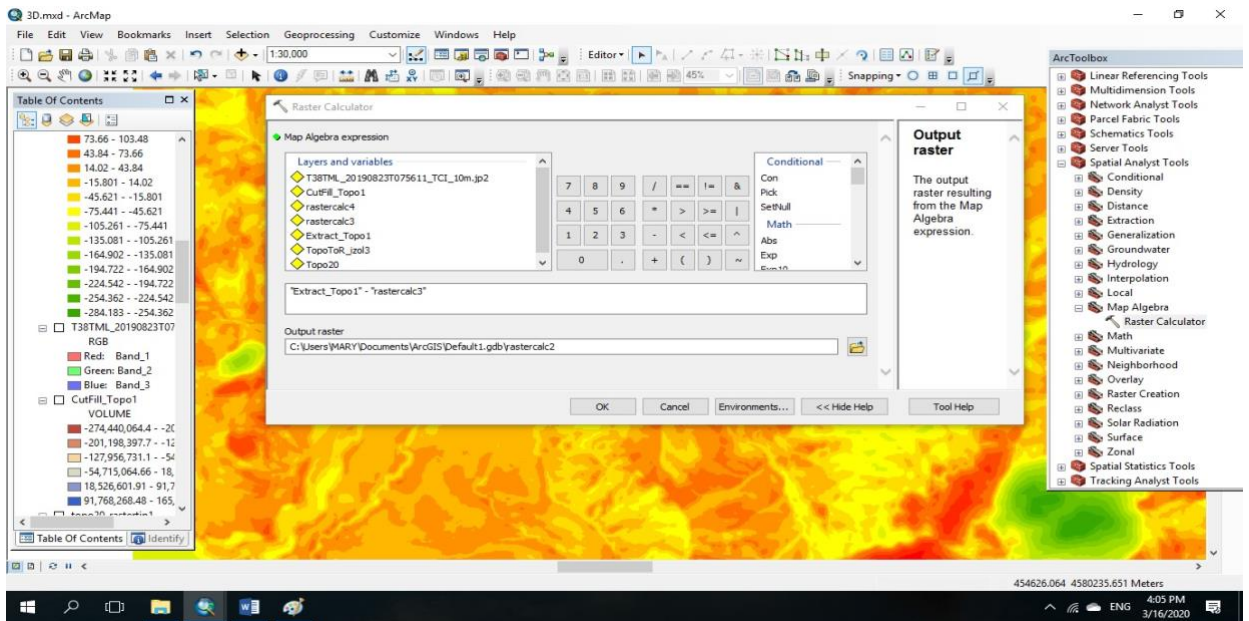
3D.mxd - ArcMap

File Edit View Bookmarks Insert Selection Geoprocessing Customize Windows Help

1:30,000

Editor▾

Snapping▾

45%

Table Of Contents

73.66 - 103.48
43.84 - 73.66
14.02 - 43.84
-15.801 - 14.02
-45.621 - -15.801
-75.441 - -45.621
-105.261 - -75.441
-135.081 - -105.261
-164.902 - -135.081
-194.722 - -164.902
-224.542 - -194.722
-254.362 - -224.542
-284.183 - -254.362
T38TML_20190823T07
RGB
Red: Band_1
Green: Band_2
Blue: Band_3
CutFill_Topo1
VOLUME
-274,440,064.4 - -2(
-201,198,397.7 - -12
-127,956,731.1 - -5
-54,715,064.66 - 18,
18,526,601.91 - 91,7
91,768,268.48 - 165,
topo20 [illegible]

Table Of Contents Identify

Raster Calculator

Map Algebra expression

Layers and variables
T38TML_20190823T075611_TCI_10m.jp2
CutFill_Topo1
rastercalc4
rastercalc3
Extract_Topo1
TopoToR_izol3
Topo20

7 8 9 / == != &
4 5 6 * > >= |
1 2 3 - < <= ^
0 . + ( ) ~

Conditional
Con
Pick
SetNull
Math
Abs
Exp
Exp10

"Extract_Topo1" - "rastercalc3"

Output raster
C:\Users\MARY\Documents\ArcGIS\Default1.gdb\rastercalc2

OK Cancel Environments... << Hide Help Tool Help

Output raster

The output raster resulting from the Map Algebra expression.

ArcToolbox
Linear Referencing Tools
Multidimension Tools
Network Analyst Tools
Parcel Fabric Tools
Schematics Tools
Server Tools
Spatial Analyst Tools
Conditional
Density
Distance
Extraction
Generalization
Groundwater
Hydrology
Interpolation
Local
Map Algebra
Raster Calculator
Math
Multivariate
Neighborhood
Overlay
Raster Creation
Reclass
Solar Radiation
Surface
Zonal
Spatial Statistics Tools
Tracking Analyst Tools

454626.064 4580235.651 Meters

ENG 4:05 PM 3/16/2020